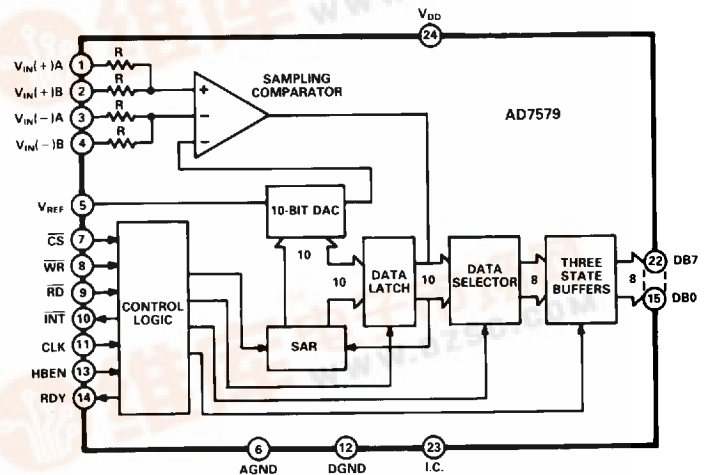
$V_{DD}$
24
$V_{IN}(+)A$ 1
$V_{IN}(+)B$ 2
$V_{IN}(-)A$ 3
$V_{IN}(-)B$ 4
R
R
R
R
SAMPLING COMPARATOR
+
−
−
AD7579
$V_{REF}$ 5
10-BIT DAC
$\overline{CS}$ 7
$\overline{WR}$ 8
$\overline{RD}$ 9
$\overline{INT}$ 10
CLK 11
HBEN 13
RDY 14
CONTROL LOGIC
10
10
DATA LATCH
10
DATA SELECTOR
8
THREE STATE BUFFERS
8
22 DB7
15 DB0
SAR
6
AGND
12
DGND
23
I.C.